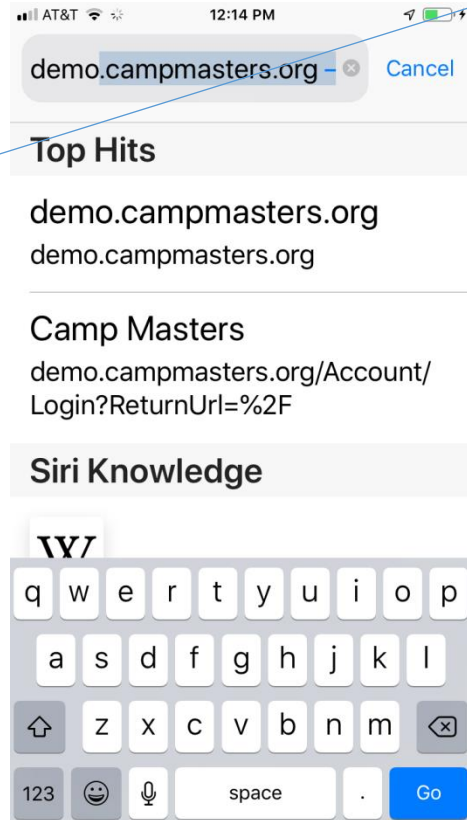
AT&T 12:14 PM

demo.campmasters.org – Cancel

Top Hits

demo.campmasters.org
demo.campmasters.org

Camp Masters
demo.campmasters.org/Account/Login?ReturnUrl=%2F

Siri Knowledge

W

q w e r t y u i o p
a s d f g h j k l
z x c v b n m
123 space . Go